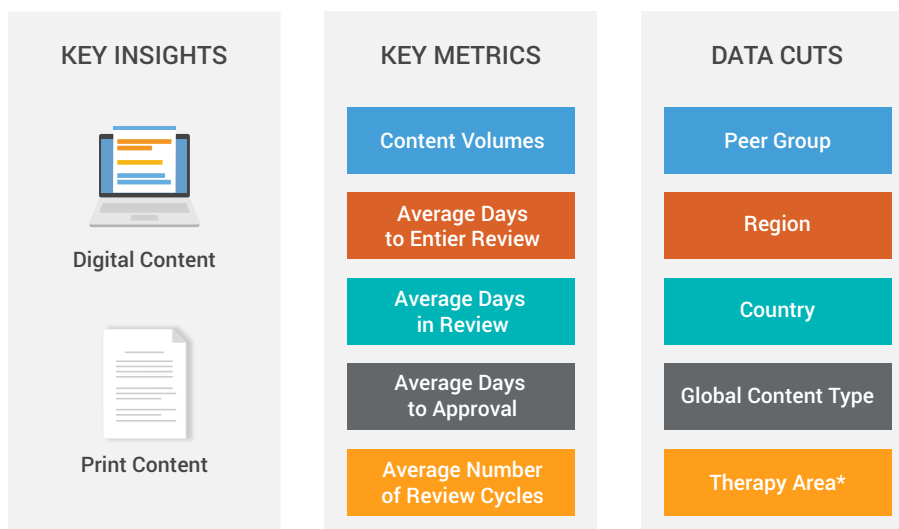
KEY INSIGHTS

Digital Content

Print Content

KEY METRICS

Content Volumes

Average Days to Entier Review

Average Days in Review

Average Days to Approval

Average Number of Review Cycles

DATA CUTS

Peer Group

Region

Country

Global Content Type

Therapy Area*